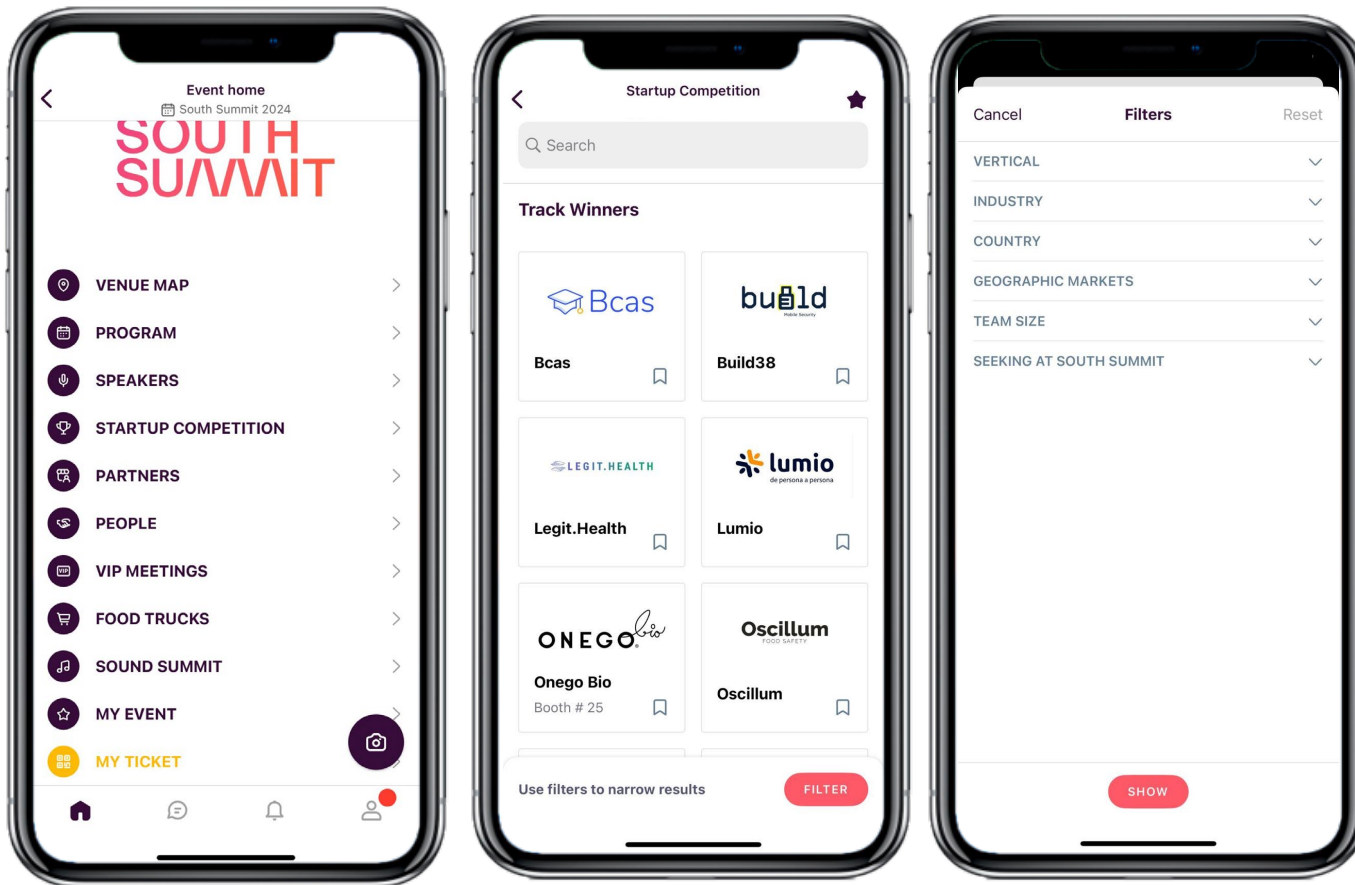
Event home
South Summit 2024

SOUTH
SUMMIT

VENUE MAP
PROGRAM
SPEAKERS
STARTUP COMPETITION
PARTNERS
PEOPLE
VIP MEETINGS
FOOD TRUCKS
SOUND SUMMIT
MY EVENT
MY TICKET

Startup Competition

Search

Track Winners

Bcas
Bcas

build
Mobile Security
Build38

LEGIT.HEALTH
Legit.Health

lumio
de persona a persona
Lumio

ONEGO bio
Onego Bio
Booth # 25

Oscillum
FOOD SAFETY
Oscillum

Use filters to narrow results
FILTER

Cancel
Filters
Reset

VERTICAL
INDUSTRY
COUNTRY
GEOGRAPHIC MARKETS
TEAM SIZE
SEEKING AT SOUTH SUMMIT

SHOW